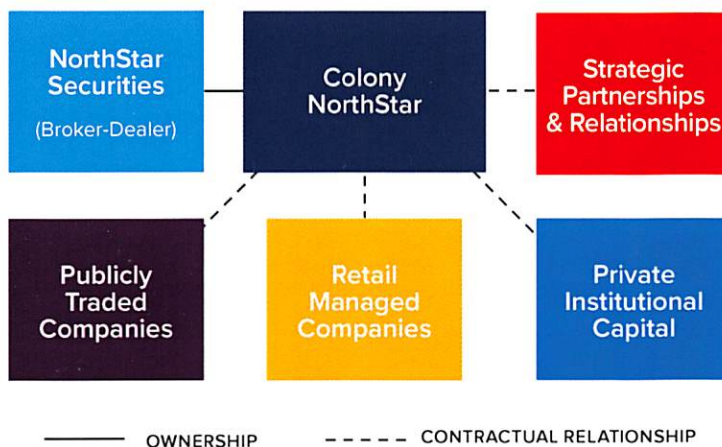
NorthStar Securities

(Broker-Dealer)

Colony NorthStar

Strategic Partnerships & Relationships

Publicly Traded Companies

Retail Managed Companies

Private Institutional Capital

OWNERSHIP

CONTRACTUAL RELATIONSHIP